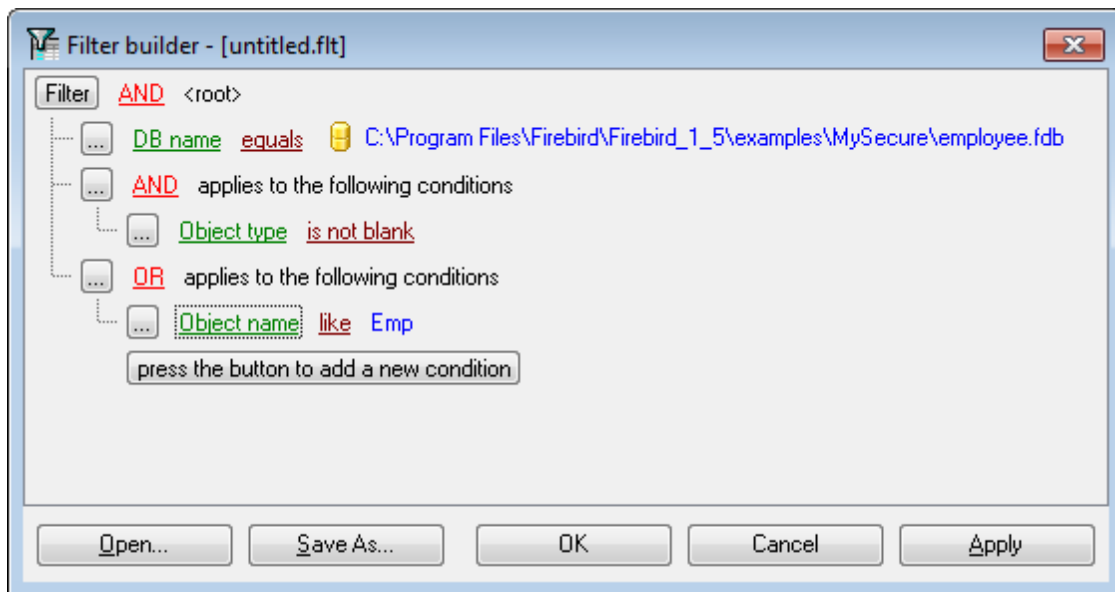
Filter builder - [untitled.flt]

Filter AND <root>

... DB name equals C:\Program Files\Firebird\Firebird_1_5\examples\MySecure\employee.fdb

... AND applies to the following conditions

... Object type is not blank

... OR applies to the following conditions

... Object name like Emp

press the button to add a new condition

Open... Save As... OK Cancel Apply